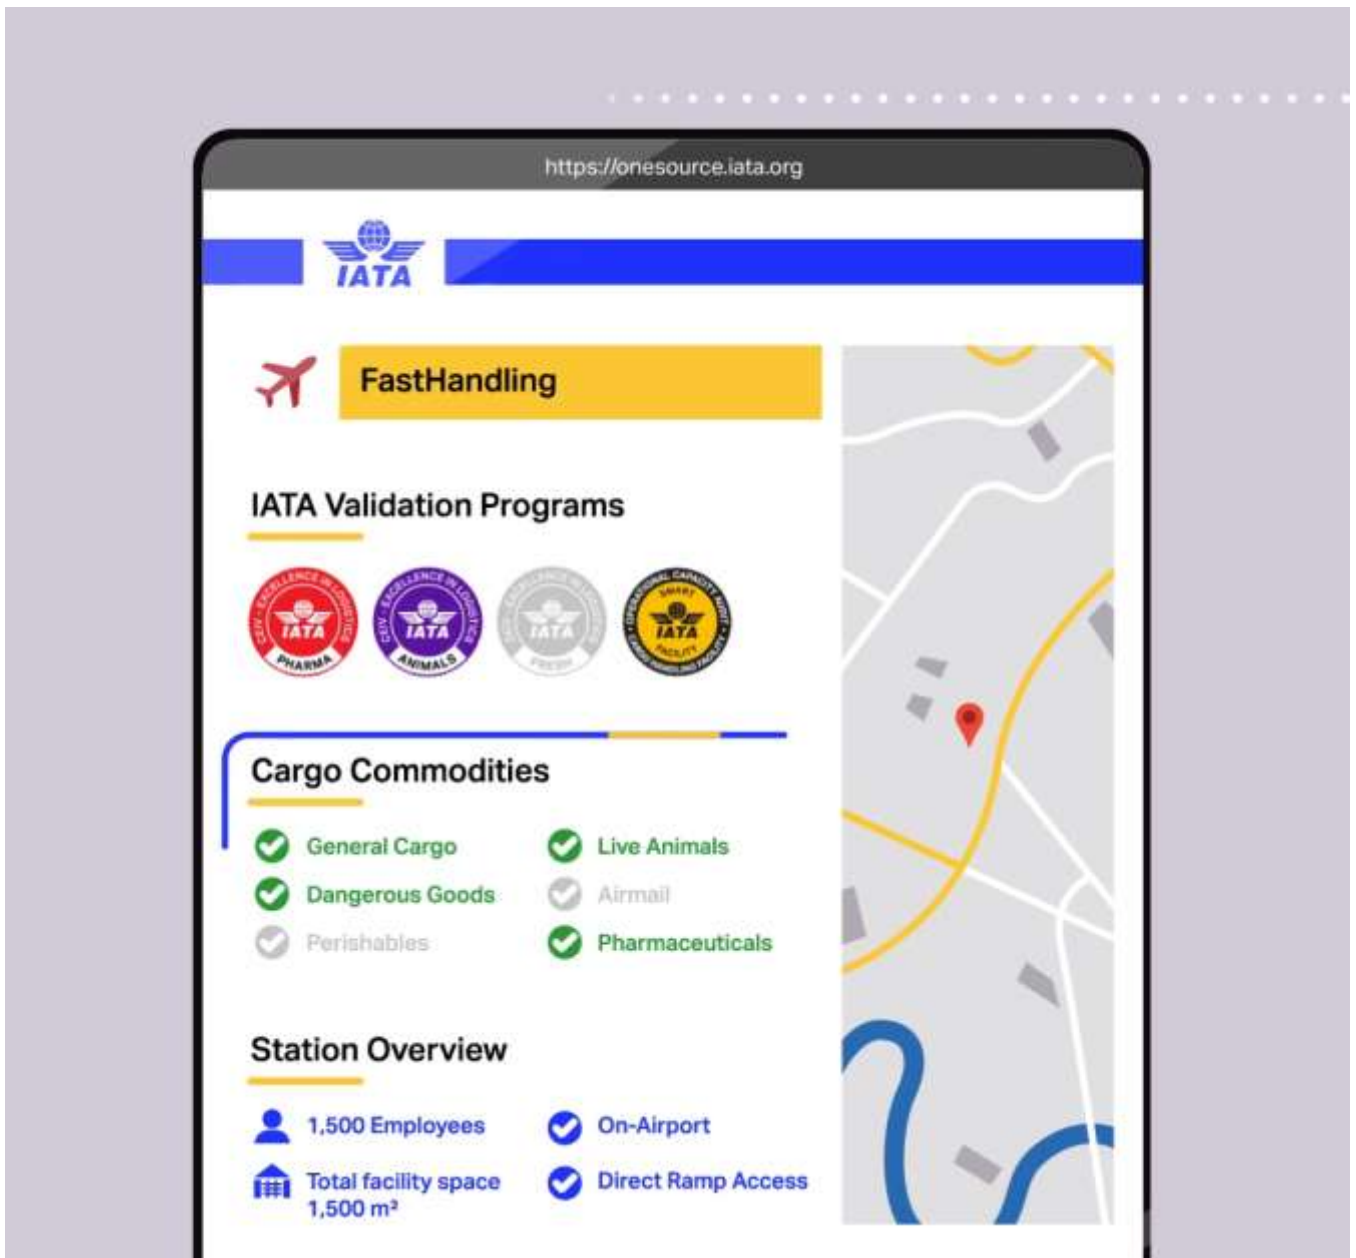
https://onesource.iata.org

IATA

FastHandling

IATA Validation Programs

CEIV · EXCELLENCE IN LOGISTICS IATA PHARMA
CEIV · EXCELLENCE IN LOGISTICS IATA ANIMALS
CEIV · EXCELLENCE IN LOGISTICS IATA FRESH
OPERATIONAL CAPACITY AUDIT SMART IATA FACILITY CARGO HANDLING FACILITY

Cargo Commodities

General Cargo
Live Animals
Dangerous Goods
Airmail
Perishables
Pharmaceuticals

Station Overview

1,500 Employees
On-Airport
Total facility space 1,500 m²
Direct Ramp Access